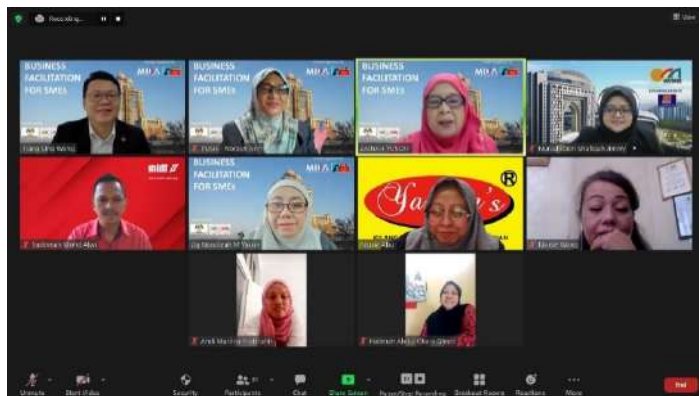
Recording...

View

BUSINESS FACILITATION FOR SMEs

MIDA

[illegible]

BUSINESS FACILITATION FOR SMEs

MIDA

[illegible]

BUSINESS FACILITATION FOR SMEs

MIDA

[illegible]

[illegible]

MIDA

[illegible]

BUSINESS FACILITATION FOR SMEs

MIDA

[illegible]

Yasmin's

®

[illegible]

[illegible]

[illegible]

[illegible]

Unmute

Start Video

Security

Participants

Chat

Share Screen

Pause/Stop Recording

Breakout Rooms

Reactions

More

End